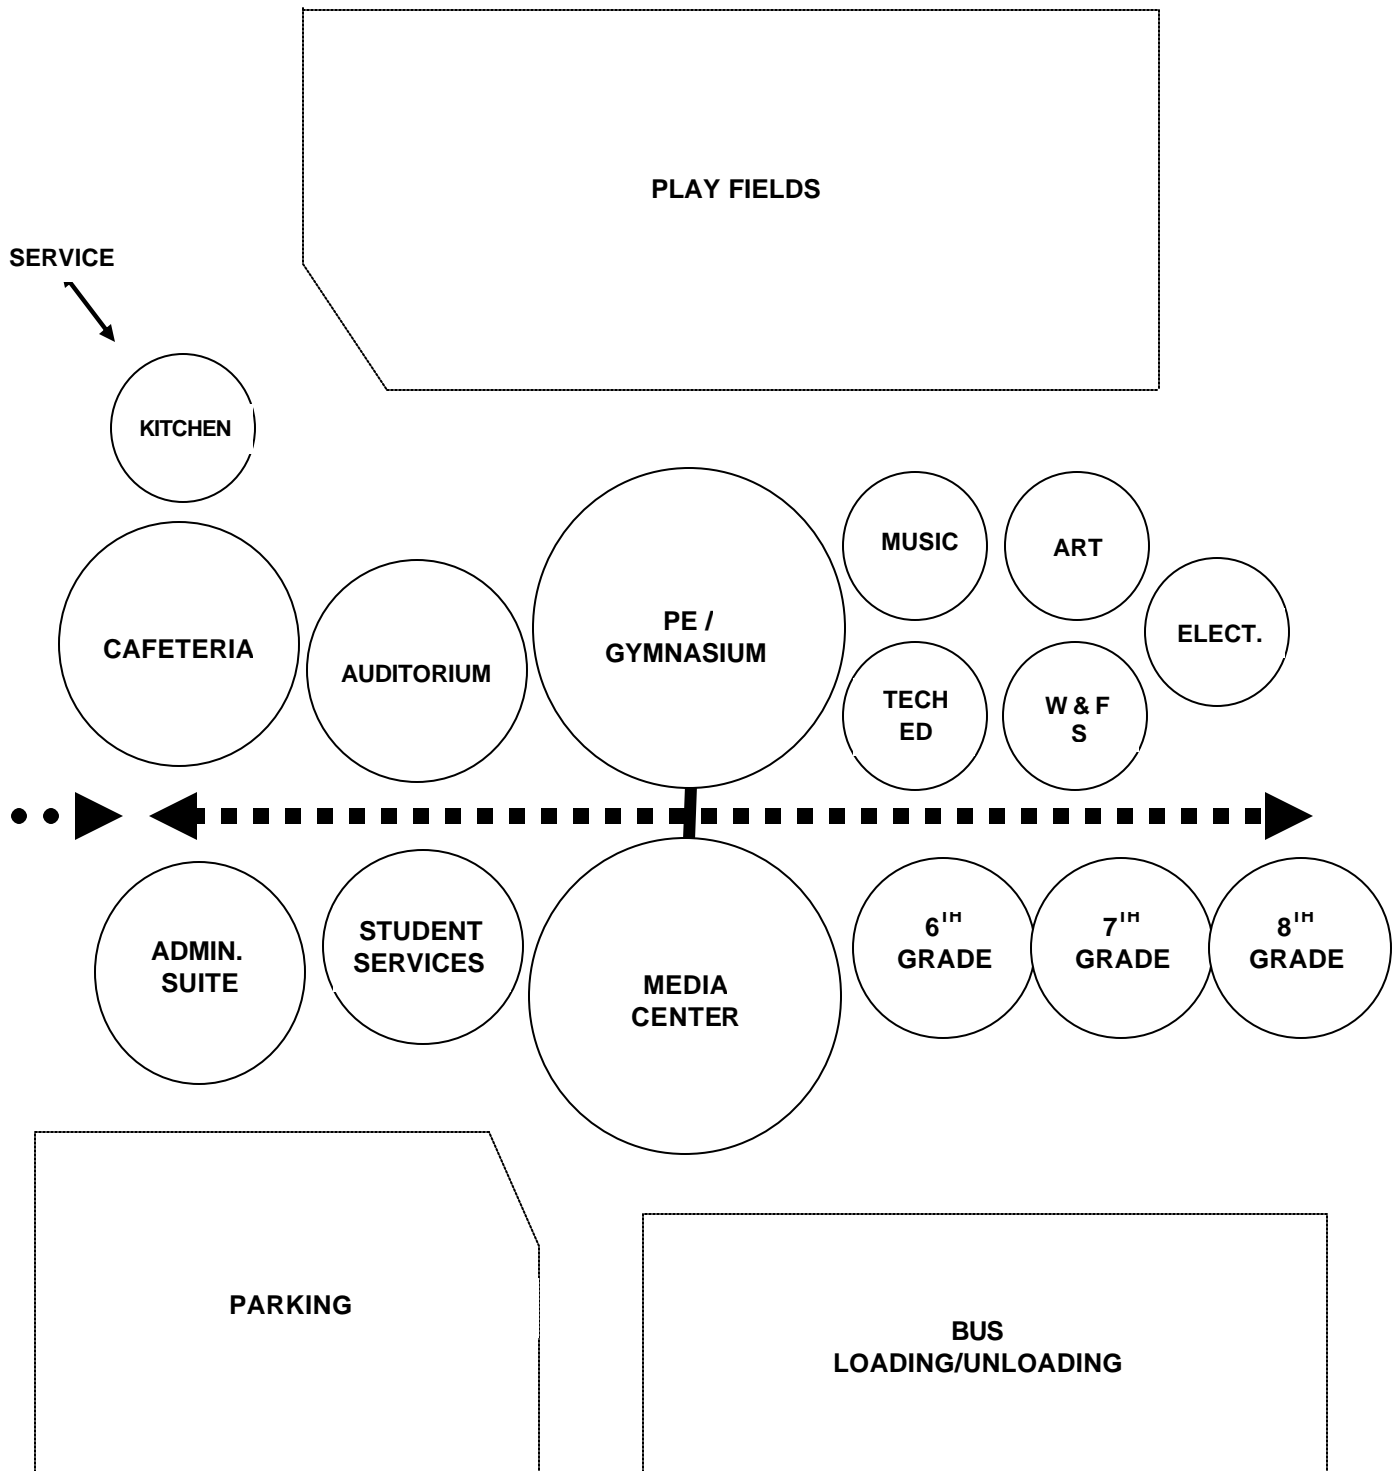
PLAY FIELDS

SERVICE

KITCHEN

CAFETERIA

AUDITORIUM

PE / GYMNASIUM

MUSIC

ART

ELECT.

TECH ED

W & F S

ADMIN. SUITE

STUDENT SERVICES

MEDIA CENTER

$6^{TH}$ GRADE

$7^{TH}$ GRADE

$8^{TH}$ GRADE

PARKING

BUS LOADING/UNLOADING